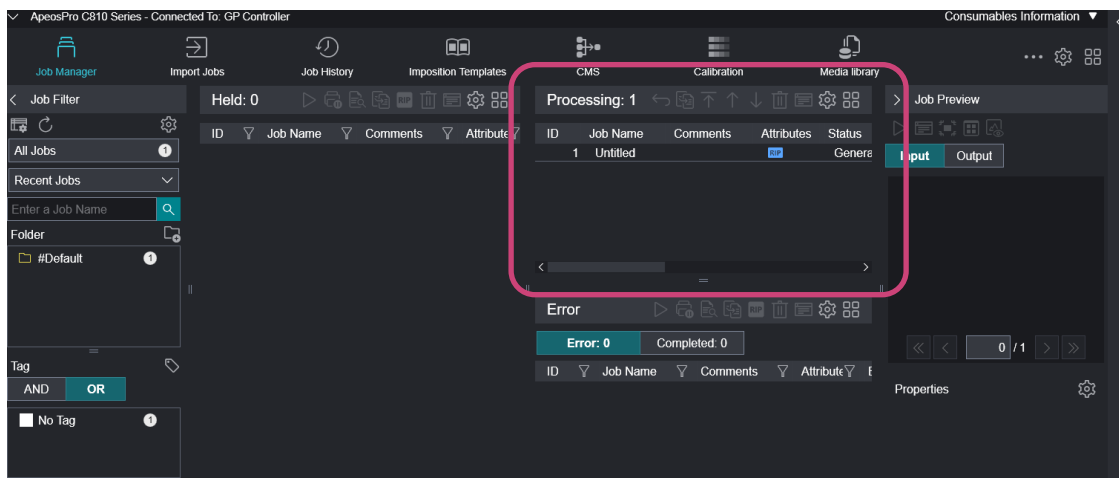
ApeosPro C810 Series - Connected To: GP Controller

Consumables Information

Job Manager

Import Jobs

Job History

Imposition Templates

CMS

Calibration

Media library

Job Filter

All Jobs 1

Recent Jobs

Enter a Job Name

Folder

#Default 1

Tag

AND OR

No Tag 1

Held: 0

| ID | Job Name | Comments | Attribute |
|---|---|---|---|

Processing: 1

| ID | Job Name | Comments | Attributes | Status |
|---|---|---|---|---|
| 1 | Untitled | | RIP | Genera |

Error

Error: 0 Completed: 0

| ID | Job Name | Comments | Attribute | E |
|---|---|---|---|---|

Job Preview

Input Output

0 / 1

Properties